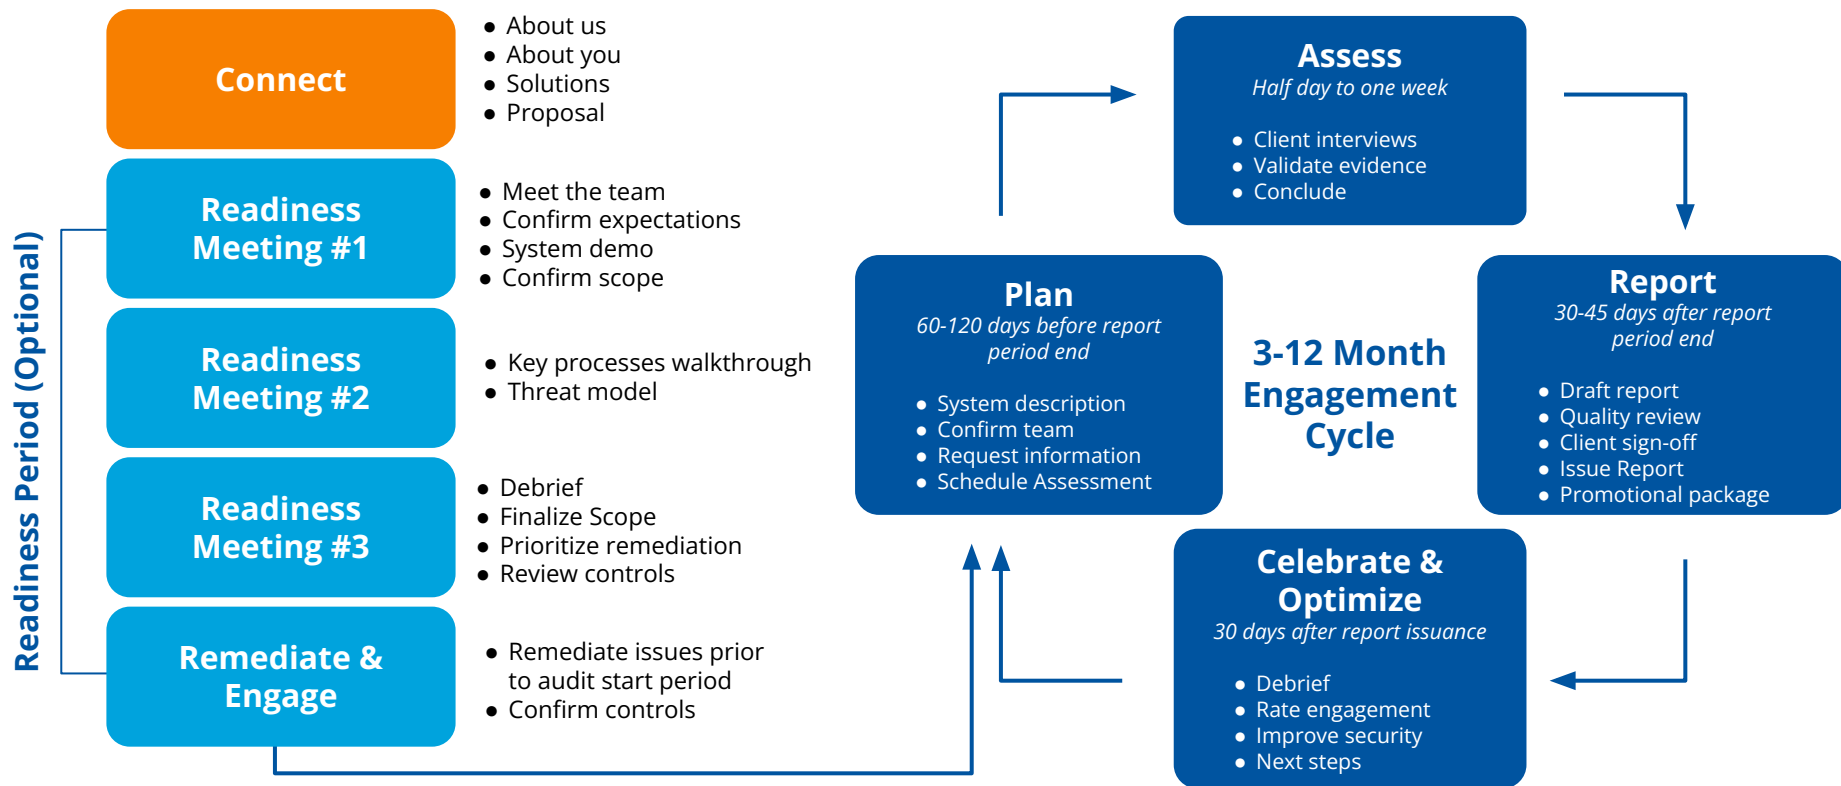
Connect

- About us
- About you
- Solutions
- Proposal

Readiness Period (Optional)

Readiness Meeting #1

- Meet the team
- Confirm expectations
- System demo
- Confirm scope

Readiness Meeting #2

- Key processes walkthrough
- Threat model

Readiness Meeting #3

- Debrief
- Finalize Scope
- Prioritize remediation
- Review controls

Remediate & Engage

- Remediate issues prior to audit start period
- Confirm controls

Assess
*Half day to one week*

- Client interviews
- Validate evidence
- Conclude

Plan
*60-120 days before report period end*

- System description
- Confirm team
- Request information
- Schedule Assessment

3-12 Month Engagement Cycle

Report
*30-45 days after report period end*

- Draft report
- Quality review
- Client sign-off
- Issue Report
- Promotional package

Celebrate & Optimize
*30 days after report issuance*

- Debrief
- Rate engagement
- Improve security
- Next steps